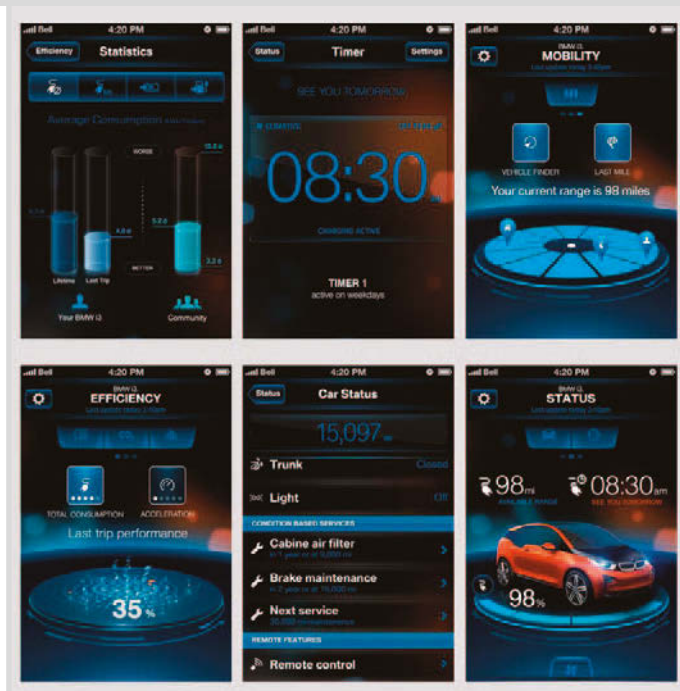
Bell 4:20 PM

Efficiency Statistics

Average Consumption

WORSE

BETTER

Lifetime Last Trip

Your BMW i3 Community

Bell 4:20 PM

Status Timer Settings

SEE YOU TOMORROW

08:30

CHARGING ACTIVE

TIMER 1
active on weekdays

Bell 4:20 PM

BMW i3
MOBILITY

VEHICLE FINDER LAST MILE

Your current range is 98 miles

Bell 4:20 PM

BMW i3
EFFICIENCY

TOTAL CONSUMPTION ACCELERATION

Last trip performance

35%

Bell 4:20 PM

Status Car Status

15,097

Trunk Closed

Light Off

CONDITION BASED SERVICES

Cabine air filter

Brake maintenance

Next service

REMOTE FEATURES

Remote control

Bell 4:20 PM

BMW i3
STATUS

98mi 08:30am

AVAILABLE RANGE SEE YOU TOMORROW

98%